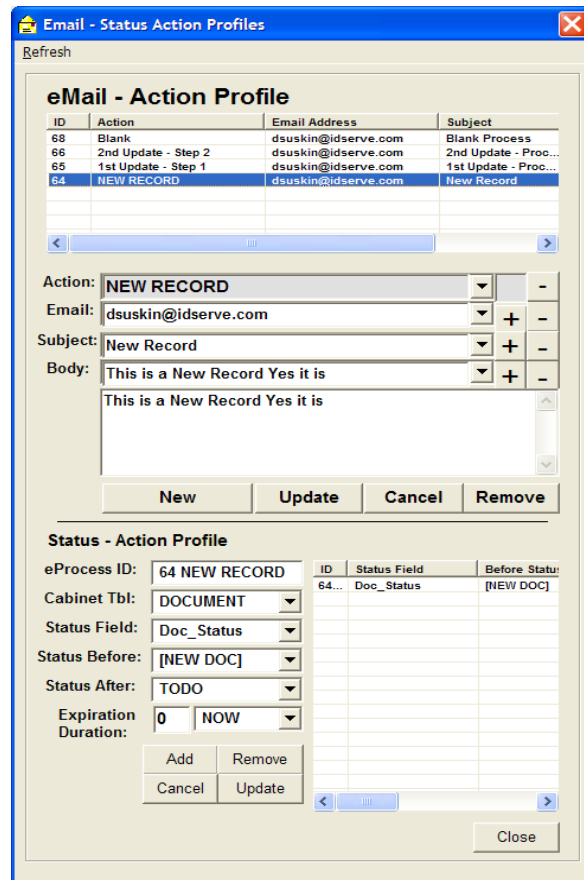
Email - Status Action Profiles

Refresh

eMail - Action Profile

| ID | Action | Email Address | Subject |
|---|---|---|---|
| 68 | Blank | dsuskin@idserve.com | Blank Process |
| 66 | 2nd Update - Step 2 | dsuskin@idserve.com | 2nd Update - Proc... |
| 65 | 1st Update - Step 1 | dsuskin@idserve.com | 1st Update - Proc... |
| 64 | NEW RECORD | dsuskin@idserve.com | New Record |

Action: NEW RECORD -
Email: dsuskin@idserve.com + -
Subject: New Record + -
Body: This is a New Record Yes it is + -

This is a New Record Yes it is

New Update Cancel Remove

Status - Action Profile

eProcess ID: 64 NEW RECORD
Cabinet Tbl: DOCUMENT
Status Field: Doc_Status
Status Before: [NEW DOC]
Status After: TODO
Expiration Duration: 0 NOW

| ID | Status Field | Before Status |
|---|---|---|
| 64... | Doc_Status | [NEW DOC] |

Add Remove
Cancel Update

Close